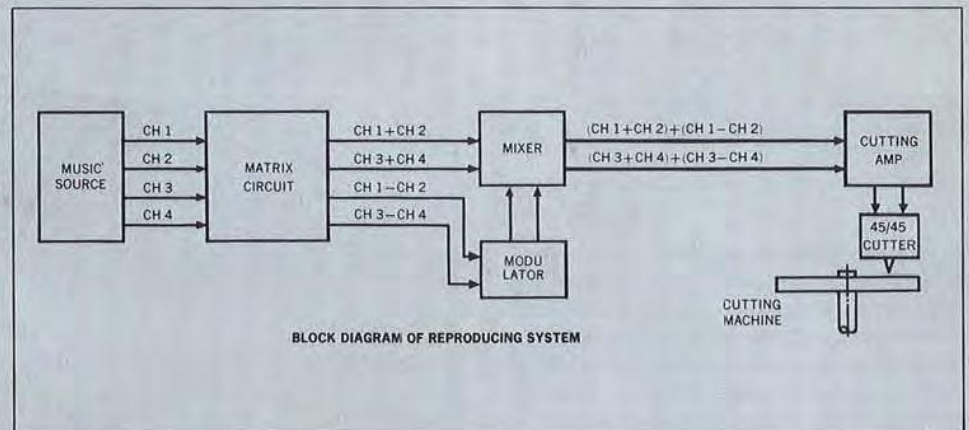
MUSIC SOURCE

CH 1
CH 2
CH 3
CH 4

MATRIX CIRCUIT

CH 1+CH 2
CH 3+CH 4
CH 1−CH 2
CH 3−CH 4

MIXER

MODU LATOR

(CH 1+CH 2)+(CH 1−CH 2)
(CH 3+CH 4)+(CH 3−CH 4)

CUTTING AMP

45/45 CUTTER

CUTTING MACHINE

BLOCK DIAGRAM OF REPRODUCING SYSTEM